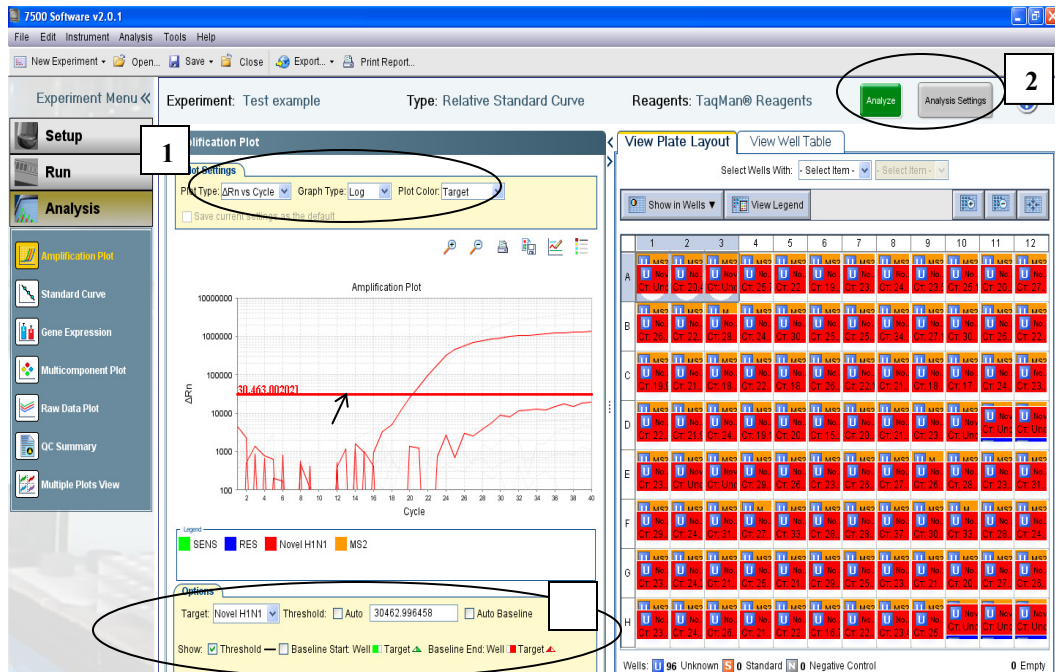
7500 Software v2.0.1

File Edit Instrument Analysis Tools Help

New Experiment Open... Save Close Export... Print Report...

Experiment Menu «

Experiment: Test example Type: Relative Standard Curve Reagents: TaqMan® Reagents

Analyze Analysis Settings

2

Setup

Run

Analysis

Amplification Plot

Standard Curve

Gene Expression

Multicomponent Plot

Raw Data Plot

QC Summary

Multiple Plots View

1

Amplification Plot

Plot Settings

Plot Type: ΔRn vs Cycle Graph Type: Log Plot Color: Target

Save current settings as the default

Amplification Plot

10000000

1000000

100000

10000

1000

100

ΔRn

30,463.002021

2 4 6 8 10 12 14 16 18 20 22 24 26 28 30 32 34 36 38 40

Cycle

Legend

SENS RES Novel H1N1 MS2

Options

Target: Novel H1N1 Threshold: Auto 30462.996458 Auto Baseline

Show: Threshold Baseline Start: Well Target Baseline End: Well Target

View Plate Layout View Well Table

Select Wells With: - Select Item - - Select Item -

Show in Wells View Legend

| | 1 | 2 | 3 | 4 | 5 | 6 | 7 | 8 | 9 | 10 | 11 | 12 |
|---|---|---|---|---|---|---|---|---|---|---|---|---|
| A | U Nov CT: Und | U Nov CT: 20.4 | U Nov CT: Und | U No CT: 25. | U No CT: 22. | U No CT: 19. | U No CT: 23. | U No CT: 24. | U No CT: 23. | U No CT: 25. | U No CT: 20. | U No CT: 27. |
| B | U No CT: 26. | U No CT: 22. | U No CT: 28. | U No CT: 24. | U No CT: 30. | U No CT: 25. | U No CT: 25. | U No CT: 24. | U No CT: 27. | U No CT: 30. | U No CT: 25. | U No CT: 22. |
| C | U No CT: 19. | U No CT: 21. | U No CT: 18. | U No CT: 22. | U No CT: 18. | U No CT: 26. | U No CT: 22. | U No CT: 21. | U No CT: 18. | U No CT: 17. | U No CT: 24. | U No CT: 23. |
| D | U No CT: 22. | U No CT: 21. | U No CT: 24. | U No CT: 19. | U No CT: 20. | U No CT: 15. | U No CT: 20. | U No CT: 21. | U No CT: 23. | U No CT: Und | U No CT: Und | U No CT: Und |
| E | U No CT: 23. | U No CT: Und | U No CT: Und | U No CT: 29. | U No CT: 26. | U No CT: 23. | U No CT: 28. | U No CT: 27. | U No CT: 26. | U No CT: 28. | U No CT: 23. | U No CT: 31. |
| F | U No CT: 29. | U No CT: 24. | U No CT: 31. | U No CT: 27. | U No CT: 32. | U No CT: 28. | U No CT: 28. | U No CT: 27. | U No CT: 30. | U No CT: 33. | U No CT: 28. | U No CT: 24. |
| G | U No CT: 23. | U No CT: 24. | U No CT: 21. | U No CT: 25. | U No CT: 21. | U No CT: 29. | U No CT: 25. | U No CT: 23. | U No CT: 21. | U No CT: 20. | U No CT: 27. | U No CT: 28. |
| H | U No CT: 23. | U No CT: 24. | U No CT: 26. | U No CT: 21. | U No CT: 27. | U No CT: 16. | U No CT: 22. | U No CT: 23. | U No CT: 25. | U No CT: Und | U No CT: Und | U No CT: Und |

Wells: U 96 Unknown S 0 Standard N 0 Negative Control 0 Empty